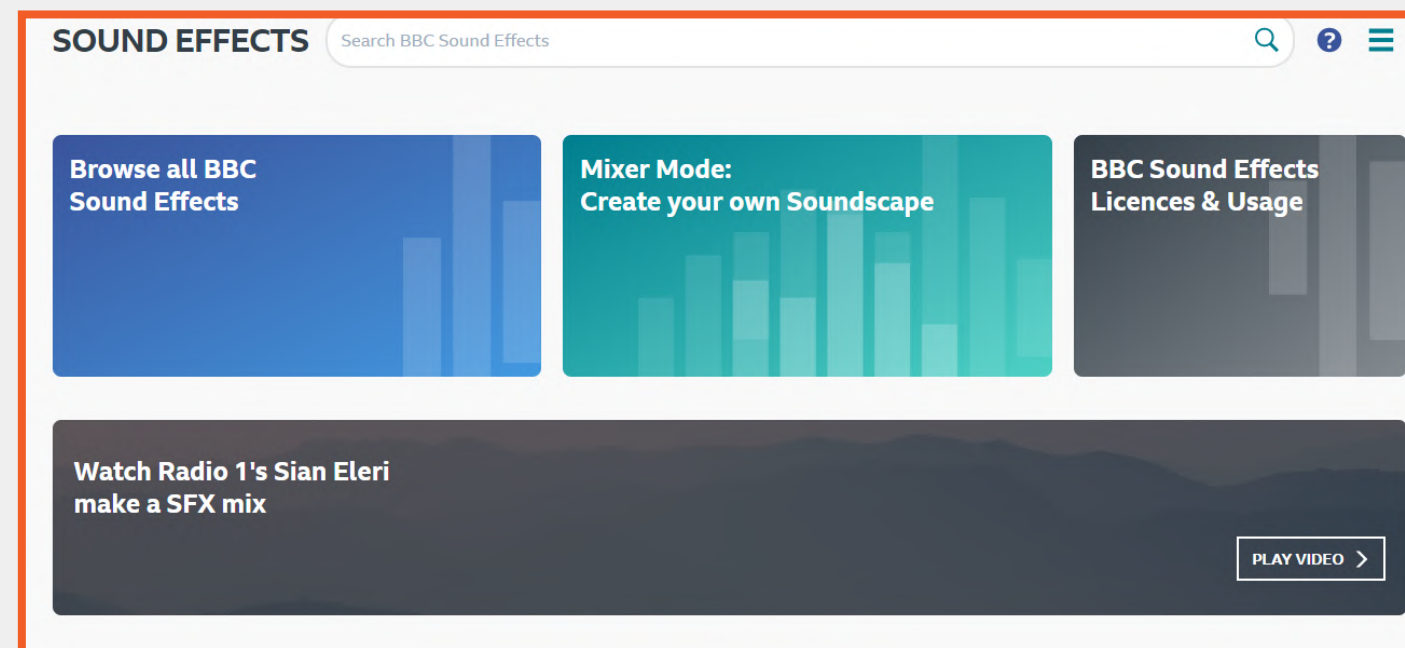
SOUND EFFECTS

Search BBC Sound Effects

Browse all BBC Sound Effects

Mixer Mode: Create your own Soundscape

BBC Sound Effects Licences & Usage

Watch Radio 1's Sian Eleri make a SFX mix

PLAY VIDEO